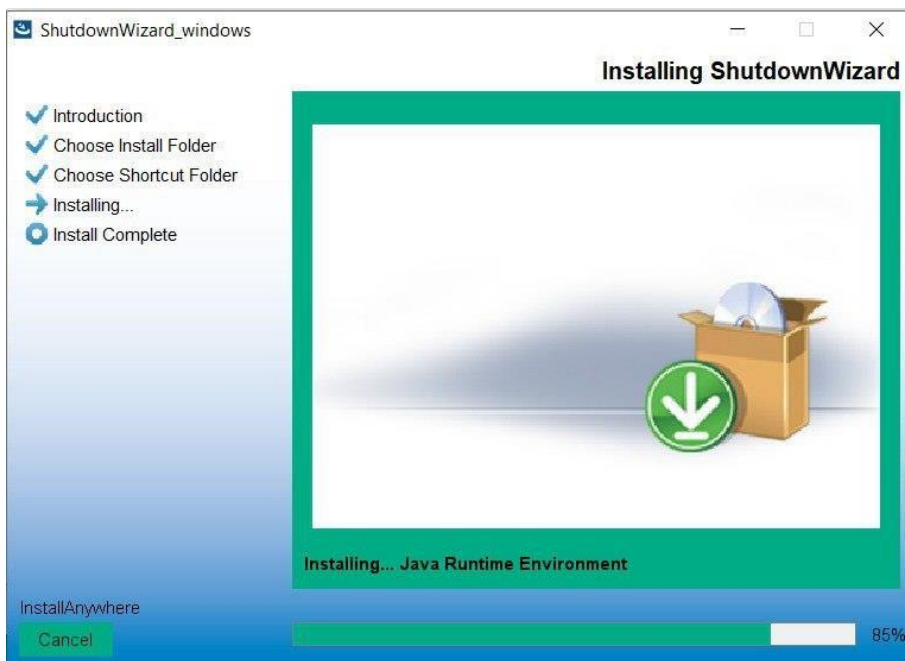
ShutdownWizard_windows

Installing ShutdownWizard

Introduction
Choose Install Folder
Choose Shortcut Folder
Installing...
Install Complete

Installing... Java Runtime Environment

InstallAnywhere

Cancel

85%